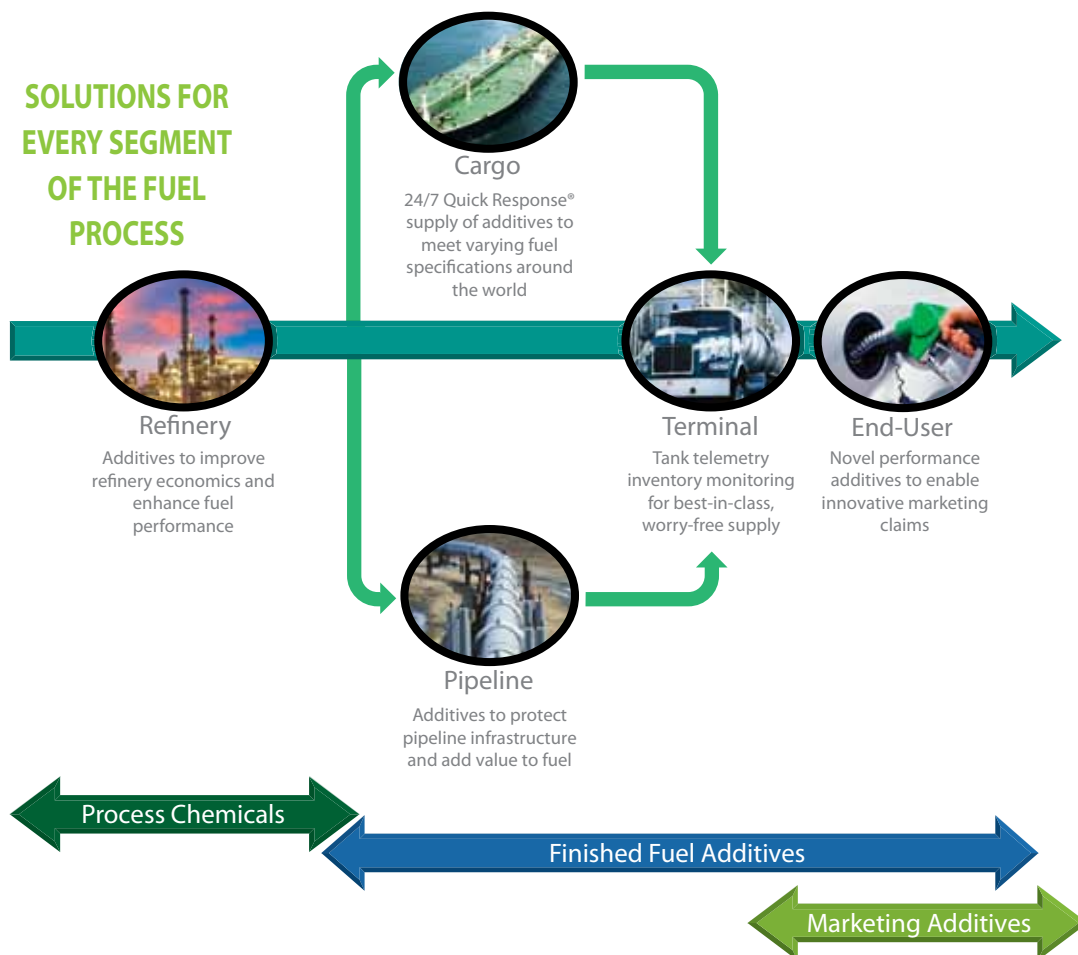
SOLUTIONS FOR EVERY SEGMENT OF THE FUEL PROCESS

Cargo
24/7 Quick Response® supply of additives to meet varying fuel specifications around the world

Refinery
Additives to improve refinery economics and enhance fuel performance

Terminal
Tank telemetry inventory monitoring for best-in-class, worry-free supply

End-User
Novel performance additives to enable innovative marketing claims

Pipeline
Additives to protect pipeline infrastructure and add value to fuel

Process Chemicals

Finished Fuel Additives

Marketing Additives